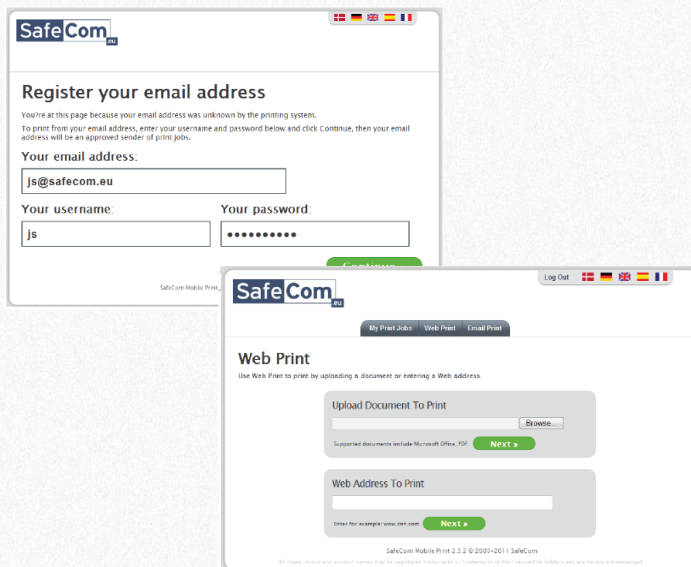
SafeCom.eu

Register your email address

You're at this page because your email address was unknown by the printing system.

To print from your email address, enter your username and password below and click Continue, then your email address will be an approved sender of print jobs.

Your email address:

js@safecom.eu

Your username:

js

Your password:

••••••••••

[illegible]

SafeCom Mobile Print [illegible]

Log Out

SafeCom.eu

My Print Jobs | Web Print | Email Print

Web Print

Use Web Print to print by uploading a document or entering a Web address.

Upload Document To Print

Browse...

Supported documents include Microsoft Office, PDF

Next »

Web Address To Print

Enter for example: www.cnn.com

Next »

SafeCom Mobile Print 2.3.2 © 2003–2011 SafeCom

All logos, brand and product names may be registered trademarks or trademarks of their respective holders and are hereby acknowledged.